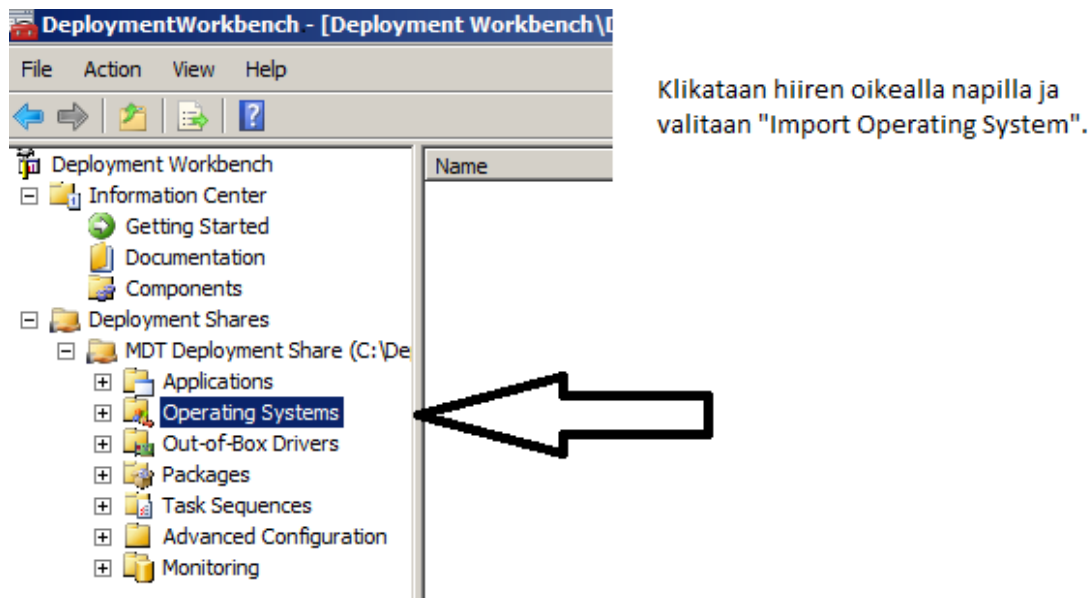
DeploymentWorkbench - [Deployment Workbench\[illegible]

File Action View Help

Deployment Workbench
Information Center
Getting Started
Documentation
Components
Deployment Shares
MDT Deployment Share (C:\De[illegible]
Applications
Operating Systems
Out-of-Box Drivers
Packages
Task Sequences
Advanced Configuration
Monitoring

Name

Klikataan hiiren oikealla napilla ja valitaan "Import Operating System".